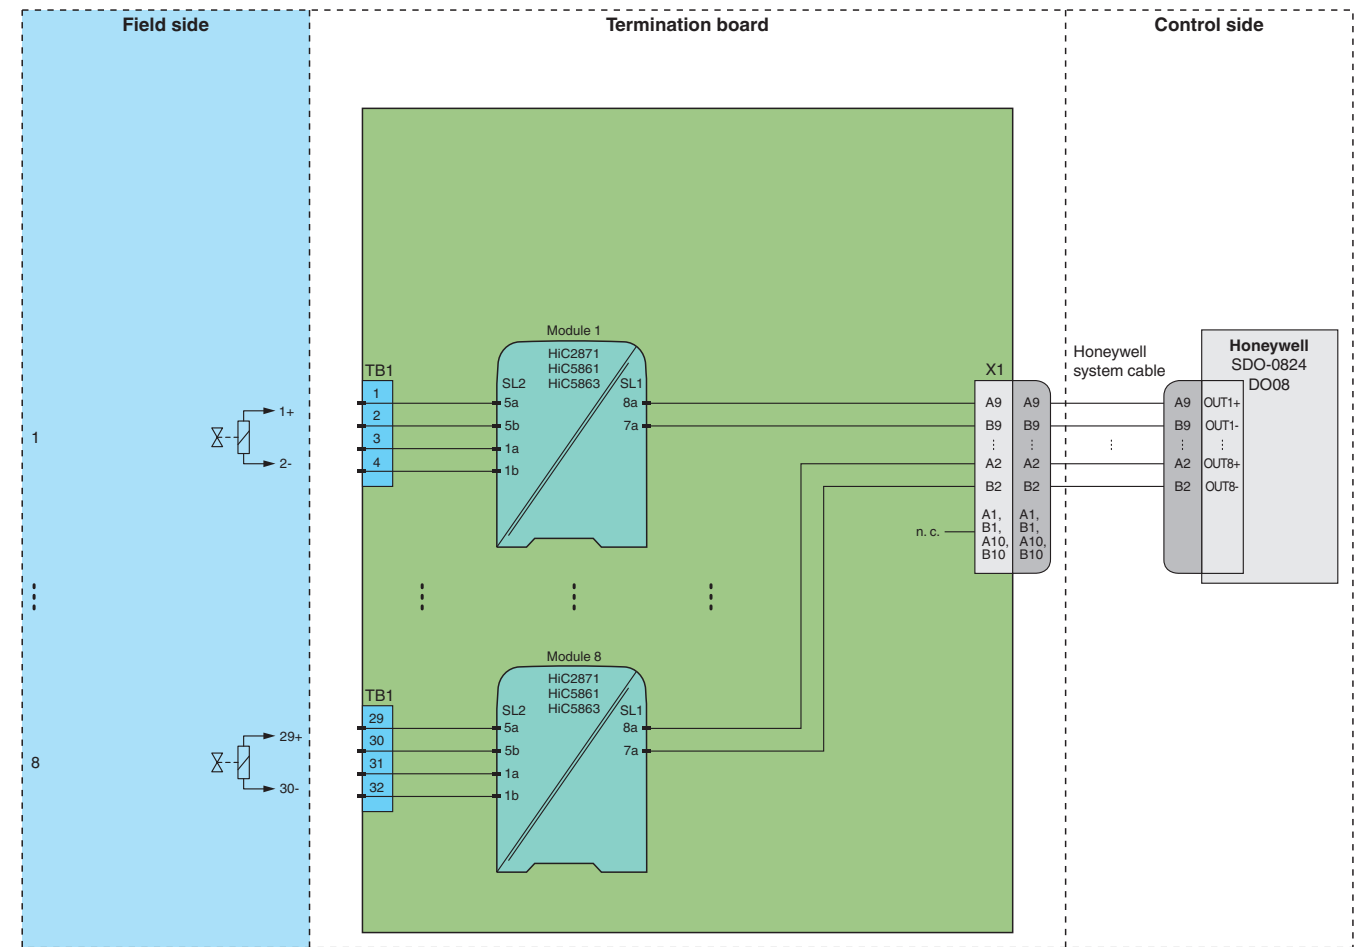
Field side

Termination board

Control side

Module 1
HiC2871
HiC5861
HiC5863
SL2
SL1
5a
5b
1a
1b
8a
7a

TB1
1
2
3
4

1+
2-
1

X1
A9
B9
⋮
A2
B2
A1, B1, A10, B10
A9
B9
⋮
A2
B2
A1, B1, A10, B10
n. c.

Honeywell system cable

Honeywell
SDO-0824
DO08
A9
B9
⋮
A2
B2
OUT1+
OUT1-
⋮
OUT8+
OUT8-

⋮

Module 8
HiC2871
HiC5861
HiC5863
SL2
SL1
5a
5b
1a
1b
8a
7a

TB1
29
30
31
32

29+
30-
8